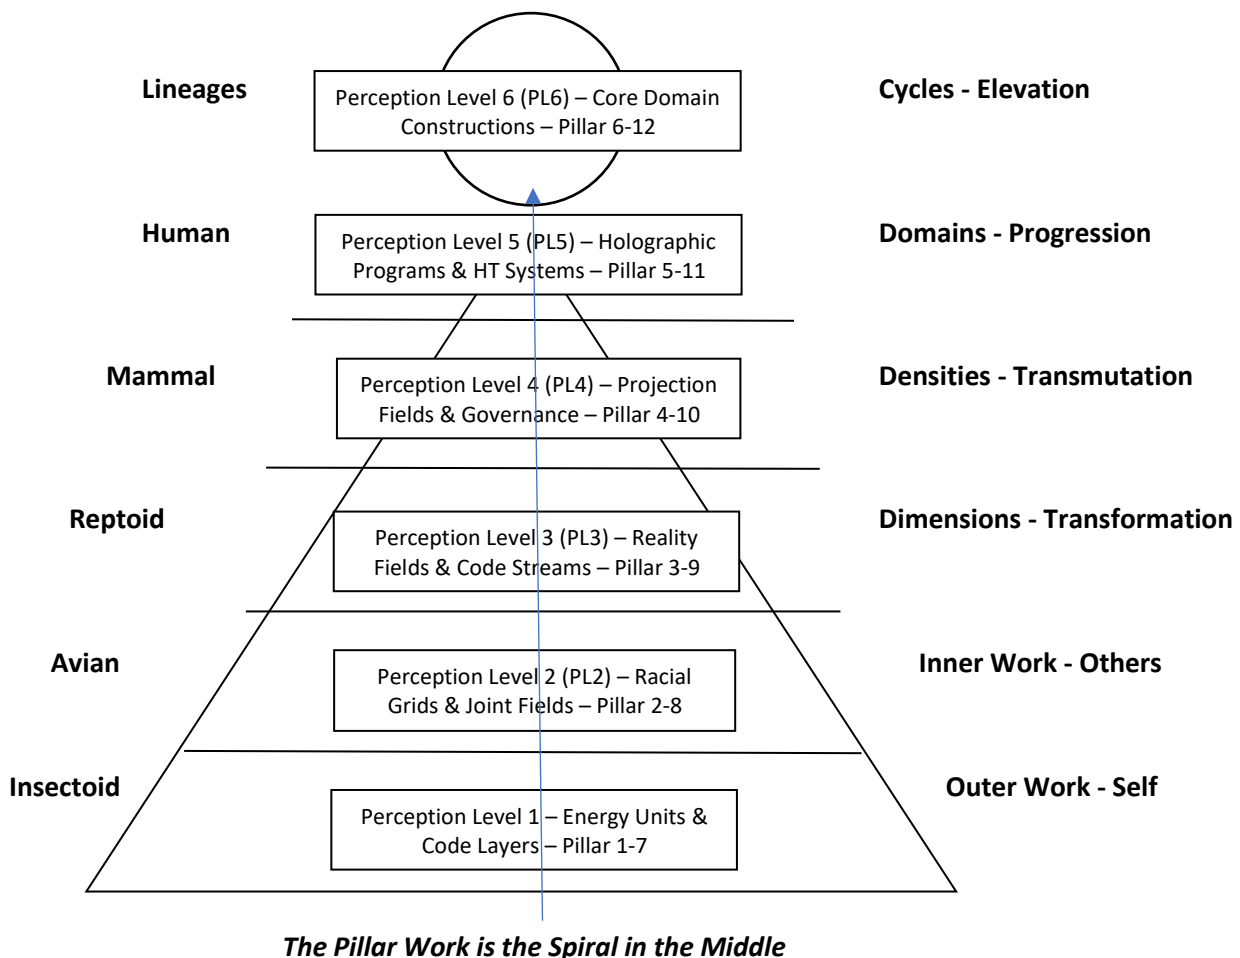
Lineages

Perception Level 6 (PL6) – Core Domain Constructions – Pillar 6-12

Cycles - Elevation

Human

Perception Level 5 (PL5) – Holographic Programs & HT Systems – Pillar 5-11

Domains - Progression

Mammal

Perception Level 4 (PL4) – Projection Fields & Governance – Pillar 4-10

Densities - Transmutation

Reptoid

Perception Level 3 (PL3) – Reality Fields & Code Streams – Pillar 3-9

Dimensions - Transformation

Avian

Perception Level 2 (PL2) – Racial Grids & Joint Fields – Pillar 2-8

Inner Work - Others

Insectoid

Perception Level 1 – Energy Units & Code Layers – Pillar 1-7

Outer Work - Self

*The Pillar Work is the Spiral in the Middle*